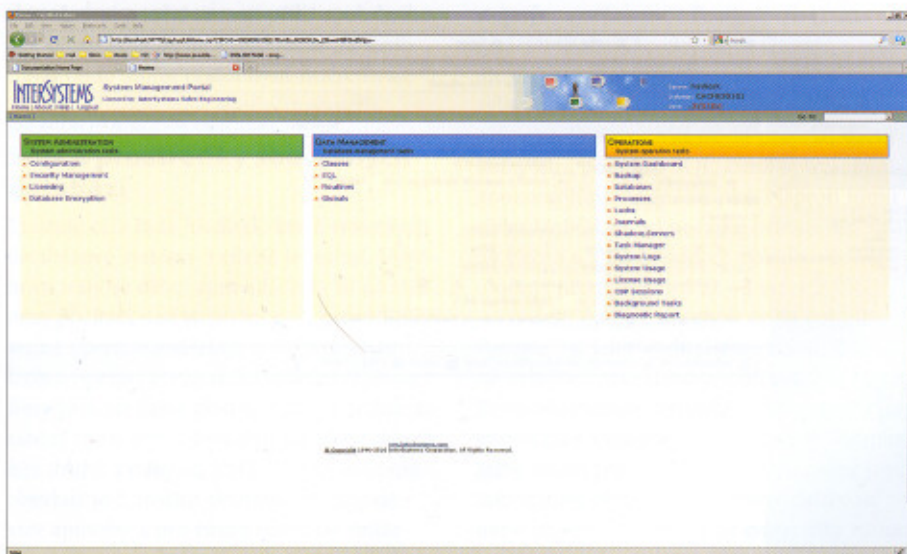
INTERSYSTEMS System Management Portal

Home | About | Help | Logout

System Administration
System administration tasks
» Configuration
» Security Management
» Licensing
» Database Encryption

Data Management
Database management tasks
» Classes
» SQL
» Routines
» Globals

Operations
System operation tasks
» System Dashboard
» Backup
» Databases
» Processes
» Locks
» Journals
» Shadow Servers
» Task Manager
» System Logs
» System Usage
» License Usage
» CSP Sessions
» Background Tasks
» Diagnostic Report

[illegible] 1999-2010 InterSystems Corporation. All Rights Reserved.